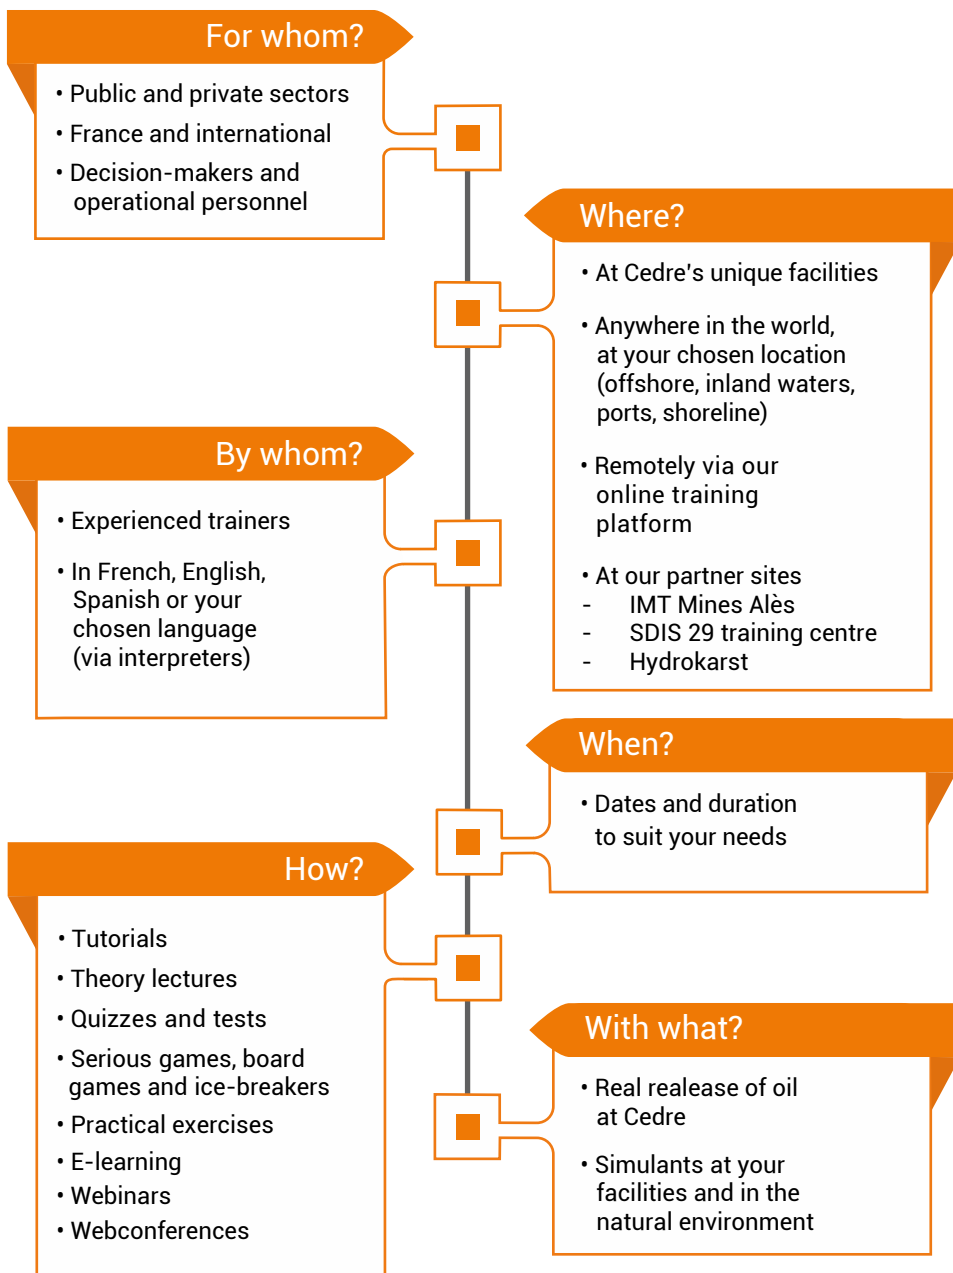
For whom?

• Public and private sectors
• France and international
• Decision-makers and operational personnel

Where?

• At Cedre's unique facilities
• Anywhere in the world, at your chosen location (offshore, inland waters, ports, shoreline)
• Remotely via our online training platform
• At our partner sites
- IMT Mines Alès
- SDIS 29 training centre
- Hydrokarst

By whom?

• Experienced trainers
• In French, English, Spanish or your chosen language (via interpreters)

When?

• Dates and duration to suit your needs

How?

• Tutorials
• Theory lectures
• Quizzes and tests
• Serious games, board games and ice-breakers
• Practical exercises
• E-learning
• Webinars
• Webconferences

With what?

• Real realease of oil at Cedre
• Simulants at your facilities and in the natural environment